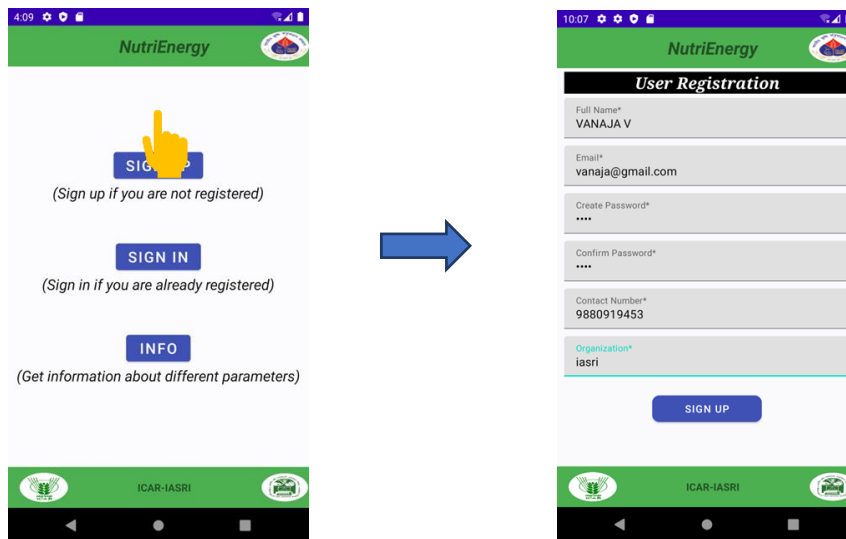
4:09

NutriEnergy

SIG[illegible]P
(Sign up if you are not registered)

SIGN IN
(Sign in if you are already registered)

INFO
(Get information about different parameters)

ICAR-IASRI

10:07

NutriEnergy

User Registration

Full Name*
VANAJA V

Email*
vanaja@gmail.com

Create Password*
••••

Confirm Password*
••••

Contact Number*
9880919453

Organization*
iasri

SIGN UP

ICAR-IASRI